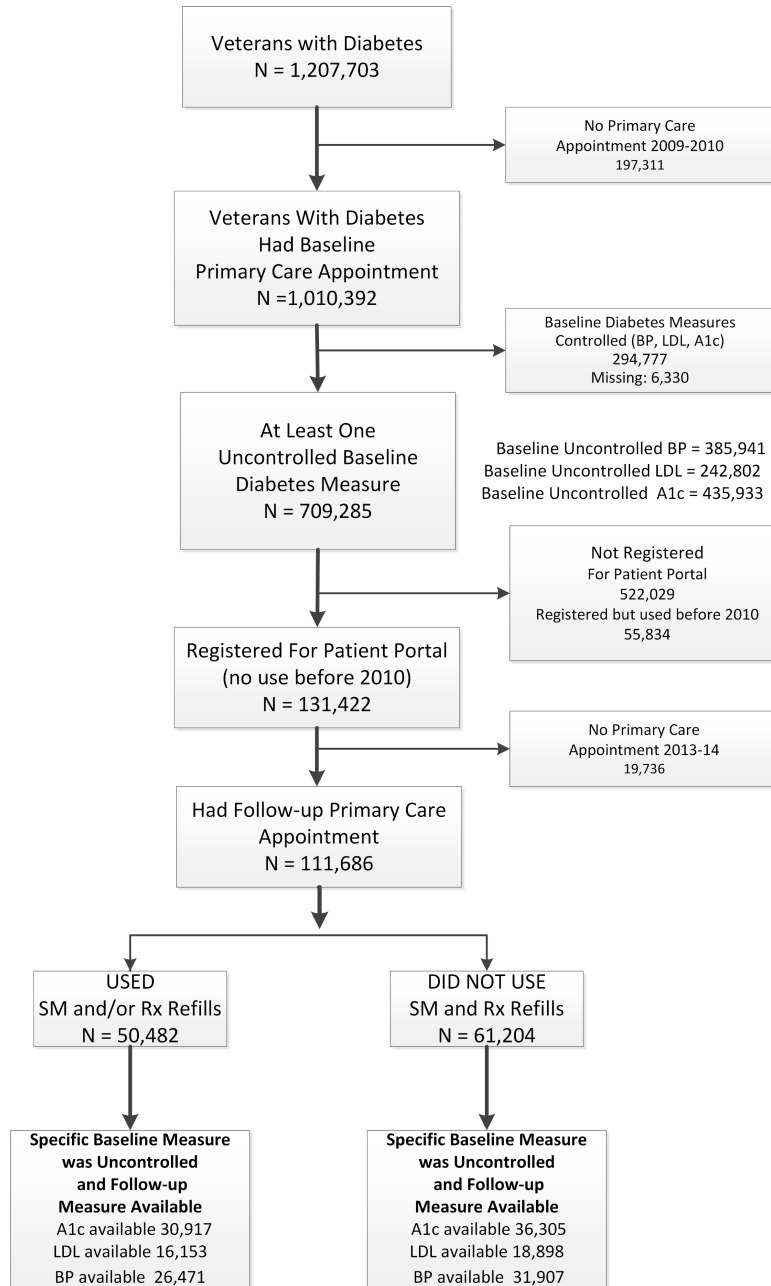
Veterans with Diabetes
N = 1,207,703

No Primary Care Appointment 2009-2010
197,311

Veterans With Diabetes Had Baseline Primary Care Appointment
N =1,010,392

Baseline Diabetes Measures Controlled (BP, LDL, A1c)
294,777
Missing: 6,330

At Least One Uncontrolled Baseline Diabetes Measure
N = 709,285

Baseline Uncontrolled BP = 385,941
Baseline Uncontrolled LDL = 242,802
Baseline Uncontrolled A1c = 435,933

Not Registered For Patient Portal
522,029
Registered but used before 2010
55,834

Registered For Patient Portal (no use before 2010)
N = 131,422

No Primary Care Appointment 2013-14
19,736

Had Follow-up Primary Care Appointment
N = 111,686

USED
SM and/or Rx Refills
N = 50,482

DID NOT USE
SM and Rx Refills
N = 61,204

**Specific Baseline Measure was Uncontrolled and Follow-up Measure Available**
A1c available 30,917
LDL available 16,153
BP available 26,471

**Specific Baseline Measure was Uncontrolled and Follow-up Measure Available**
A1c available 36,305
LDL available 18,898
BP available 31,907